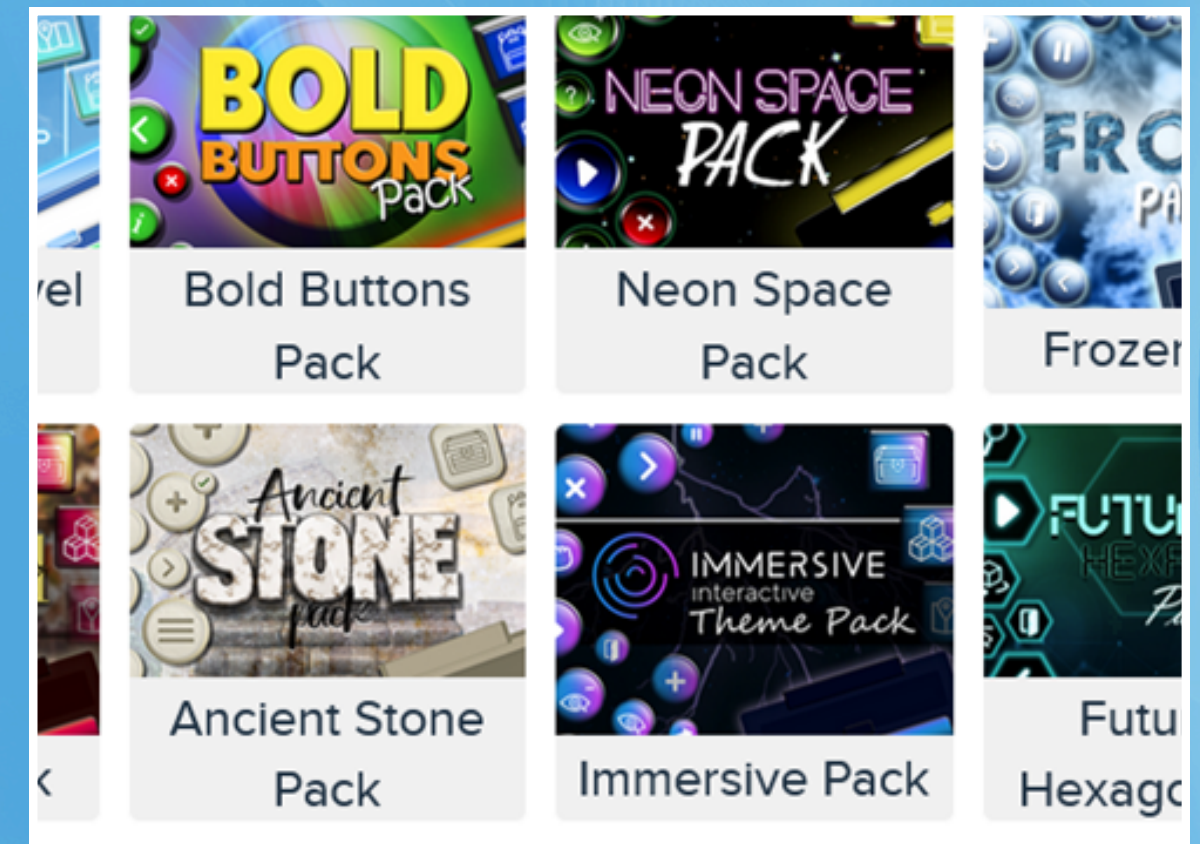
vel

BOLD BUTTONS Pack

Bold Buttons Pack

NEON SPACE PACK

Neon Space Pack

FRO PA

Frozen

k

Ancient STONE pack

Ancient Stone Pack

IMMERSIVE interactive Theme Pack

Immersive Pack

FUTU HEXA Pa

Futu Hexago